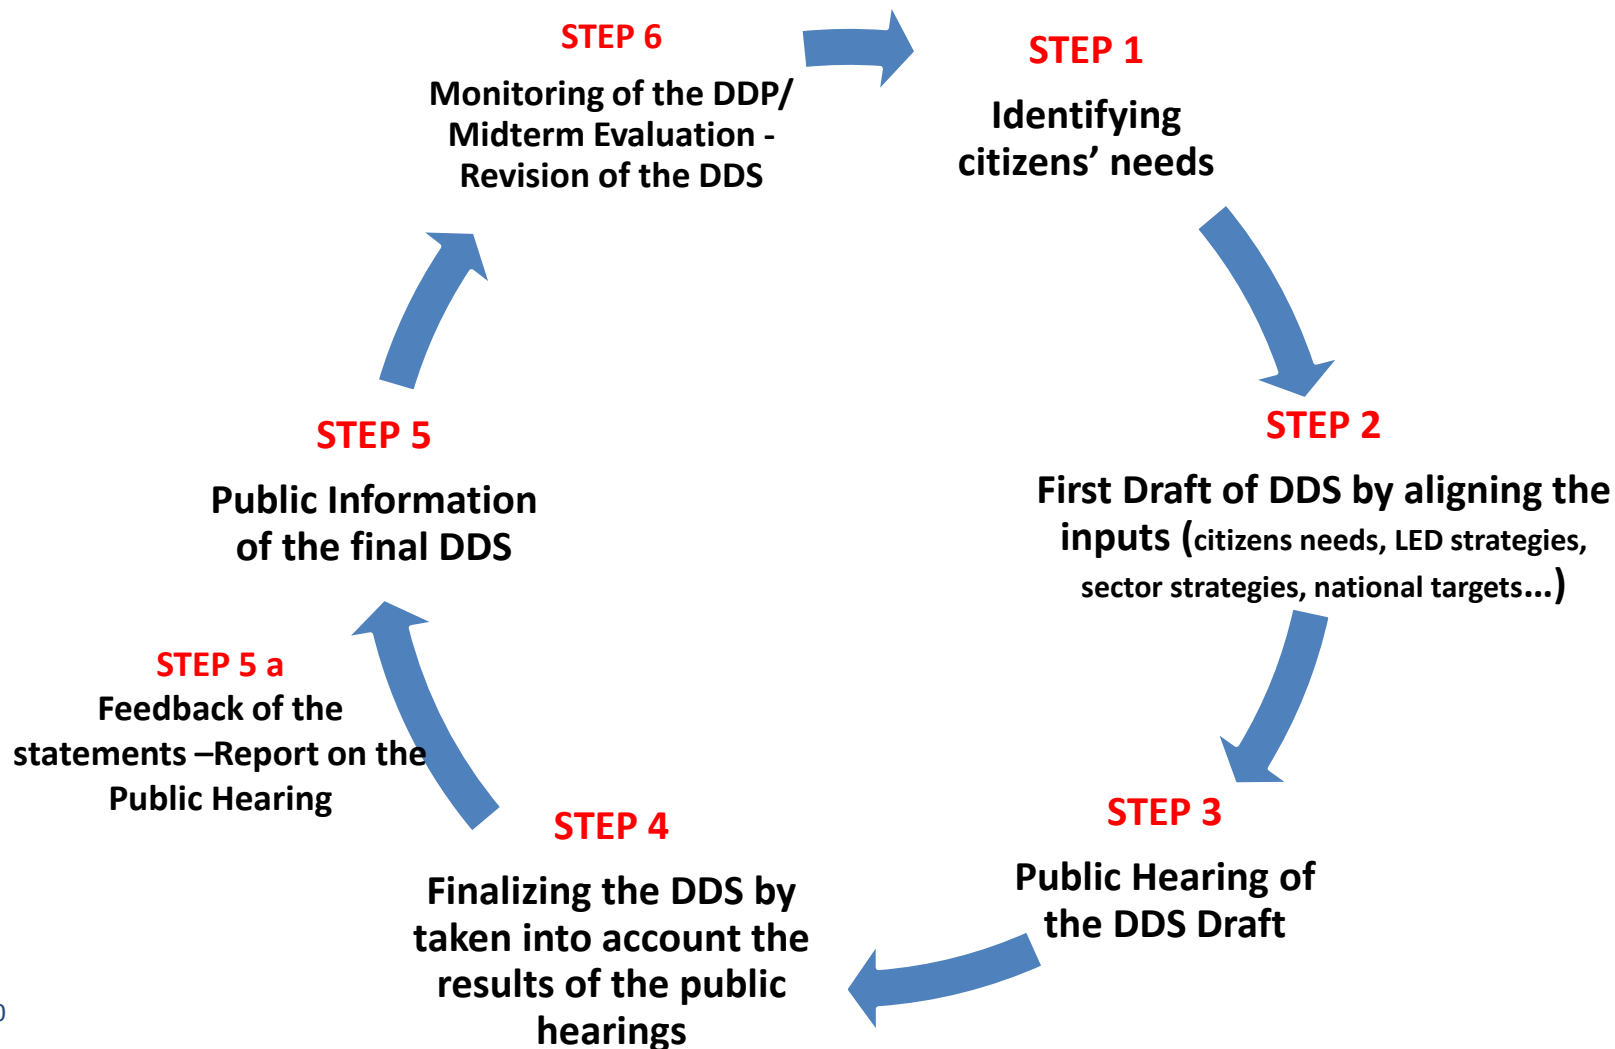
STEP 1

Identifying citizens' needs

STEP 2

First Draft of DDS by aligning the inputs (citizens needs, LED strategies, sector strategies, national targets...)

STEP 3

Public Hearing of the DDS Draft

STEP 4

Finalizing the DDS by taken into account the results of the public hearings

STEP 5 a

Feedback of the statements –Report on the Public Hearing

STEP 5

Public Information of the final DDS

STEP 6

Monitoring of the DDP/ Midterm Evaluation - Revision of the DDS